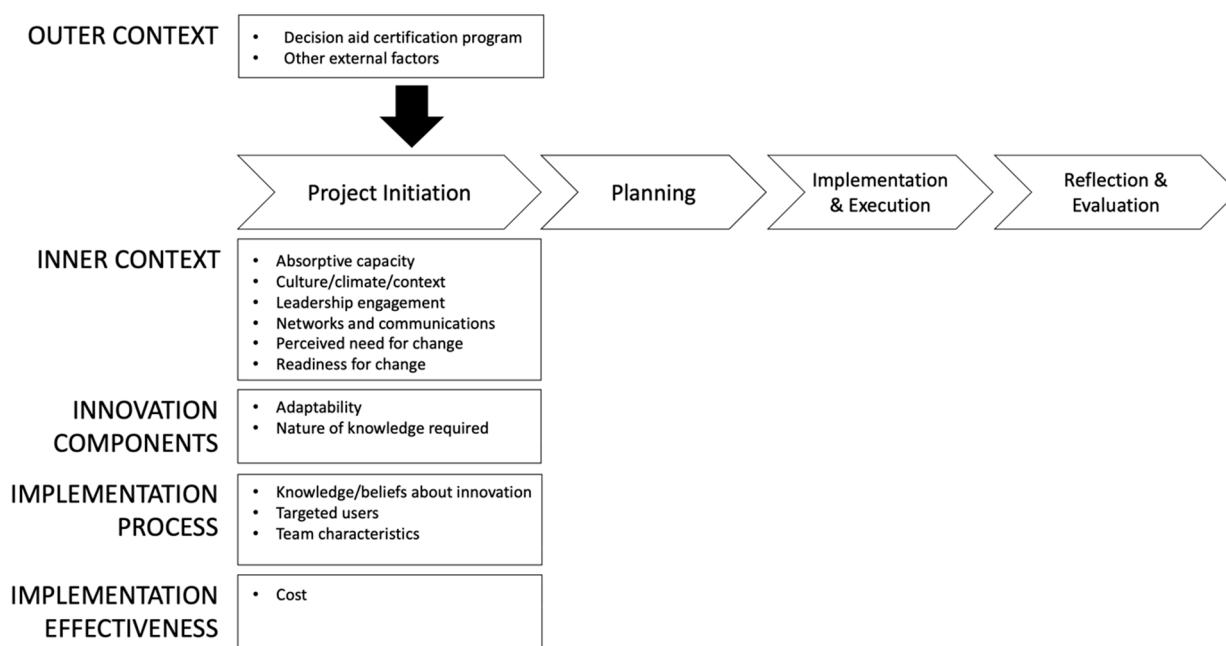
OUTER CONTEXT
- Decision aid certification program
- Other external factors

Project Initiation

Planning

Implementation & Execution

Reflection & Evaluation

INNER CONTEXT
- Absorptive capacity
- Culture/climate/context
- Leadership engagement
- Networks and communications
- Perceived need for change
- Readiness for change

INNOVATION COMPONENTS
- Adaptability
- Nature of knowledge required

IMPLEMENTATION PROCESS
- Knowledge/beliefs about innovation
- Targeted users
- Team characteristics

IMPLEMENTATION EFFECTIVENESS
- Cost